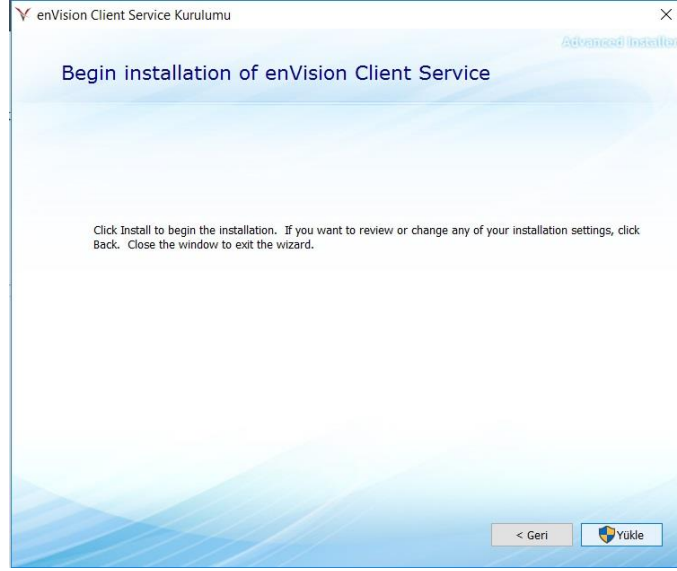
enVision Client Service Kurulumu

×

Advanced Installer

Begin installation of enVision Client Service

Click Install to begin the installation. If you want to review or change any of your installation settings, click Back. Close the window to exit the wizard.

< Geri

Yükle